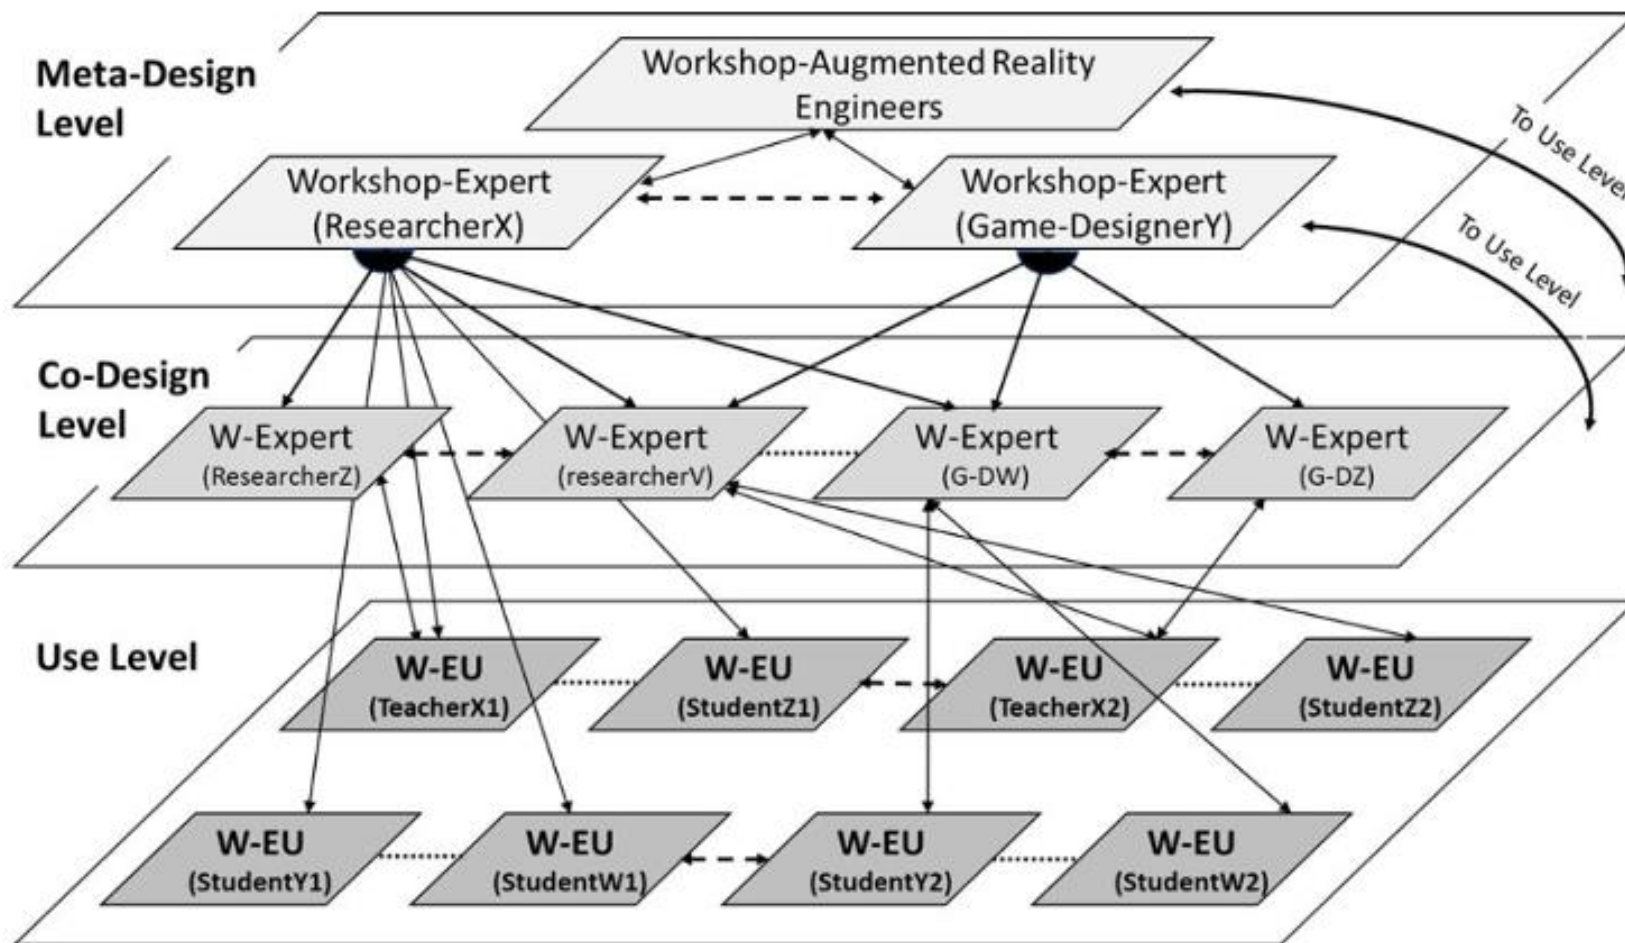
Meta-Design Level

Workshop-Augmented Reality Engineers

Workshop-Expert (ResearcherX)

Workshop-Expert (Game-DesignerY)

To Use Level

To Use Level

Co-Design Level

W-Expert (ResearcherZ)

W-Expert (researcherV)

W-Expert (G-DW)

W-Expert (G-DZ)

Use Level

W-EU (TeacherX1)

W-EU (StudentZ1)

W-EU (TeacherX2)

W-EU (StudentZ2)

W-EU (StudentY1)

W-EU (StudentW1)

W-EU (StudentY2)

W-EU (StudentW2)